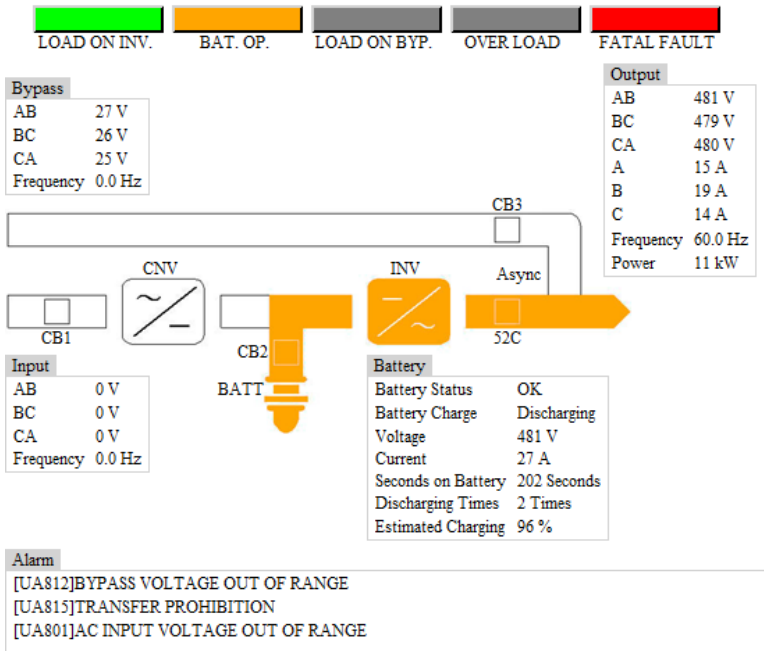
LOAD ON INV. BAT. OP. LOAD ON BYP. OVER LOAD FATAL FAULT

Bypass

| | |
|---|---|
| AB | 27 V |
| BC | 26 V |
| CA | 25 V |
| Frequency | 0.0 Hz |

Output

| | |
|---|---|
| AB | 481 V |
| BC | 479 V |
| CA | 480 V |
| A | 15 A |
| B | 19 A |
| C | 14 A |
| Frequency | 60.0 Hz |
| Power | 11 kW |

CB3

CNV

INV

Async

CB1

52C

CB2

BATT

Input

| | |
|---|---|
| AB | 0 V |
| BC | 0 V |
| CA | 0 V |
| Frequency | 0.0 Hz |

Battery

| | |
|---|---|
| Battery Status | OK |
| Battery Charge | Discharging |
| Voltage | 481 V |
| Current | 27 A |
| Seconds on Battery | 202 Seconds |
| Discharging Times | 2 Times |
| Estimated Charging | 96 % |

Alarm

[UA812]BYPASS VOLTAGE OUT OF RANGE
[UA815]TRANSFER PROHIBITION
[UA801]AC INPUT VOLTAGE OUT OF RANGE